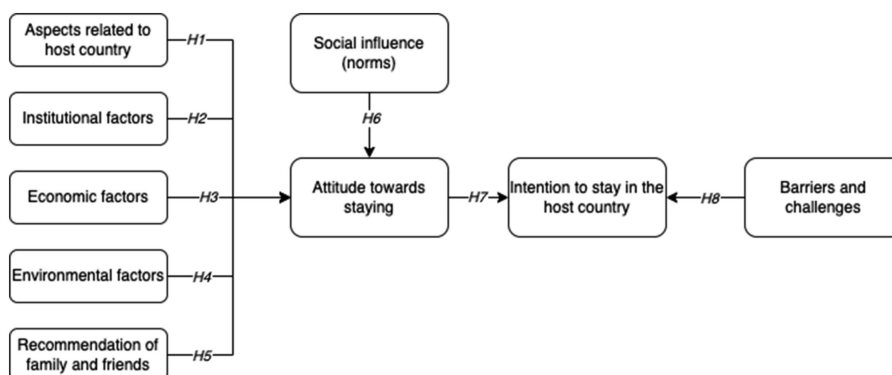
Aspects related to host country

H1

Institutional factors

H2

Economic factors

H3

Environmental factors

H4

Recommendation of family and friends

H5

Social influence (norms)

H6

Attitude towards staying

H7

Intention to stay in the host country

H8

Barriers and challenges